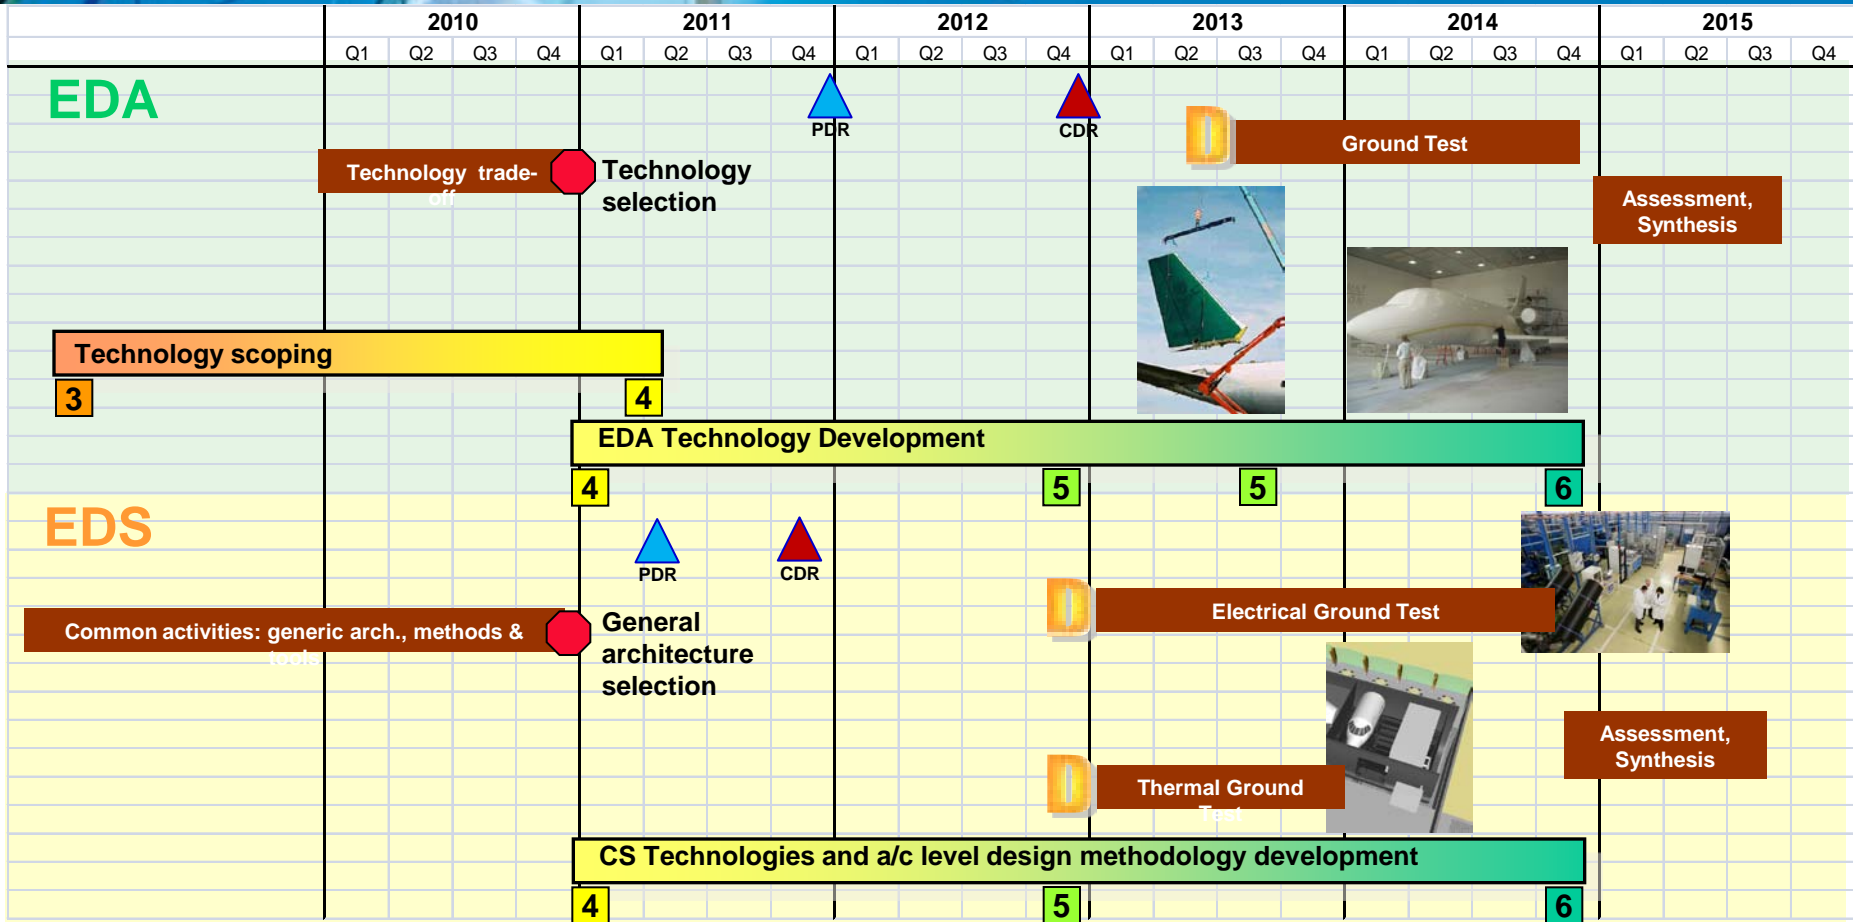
| | 2010 | | | | 2011 | | | | 2012 | | | | 2013 | | | | 2014 | | | | 2015 | | | |
|---|---|---|---|---|---|---|---|---|---|---|---|---|---|---|---|---|---|---|---|---|---|---|---|---|
| | Q1 | Q2 | Q3 | Q4 | Q1 | Q2 | Q3 | Q4 | Q1 | Q2 | Q3 | Q4 | Q1 | Q2 | Q3 | Q4 | Q1 | Q2 | Q3 | Q4 | Q1 | Q2 | Q3 | Q4 |

EDA

PDR

CDR

Ground Test

Technology trade-off

Technology selection

Assessment, Synthesis

Technology scoping

3

4

EDA Technology Development

4

5

5

6

EDS

PDR

CDR

Electrical Ground Test

Common activities: generic arch., methods & tools

General architecture selection

Assessment, Synthesis

Thermal Ground Test

CS Technologies and a/c level design methodology development

4

5

6